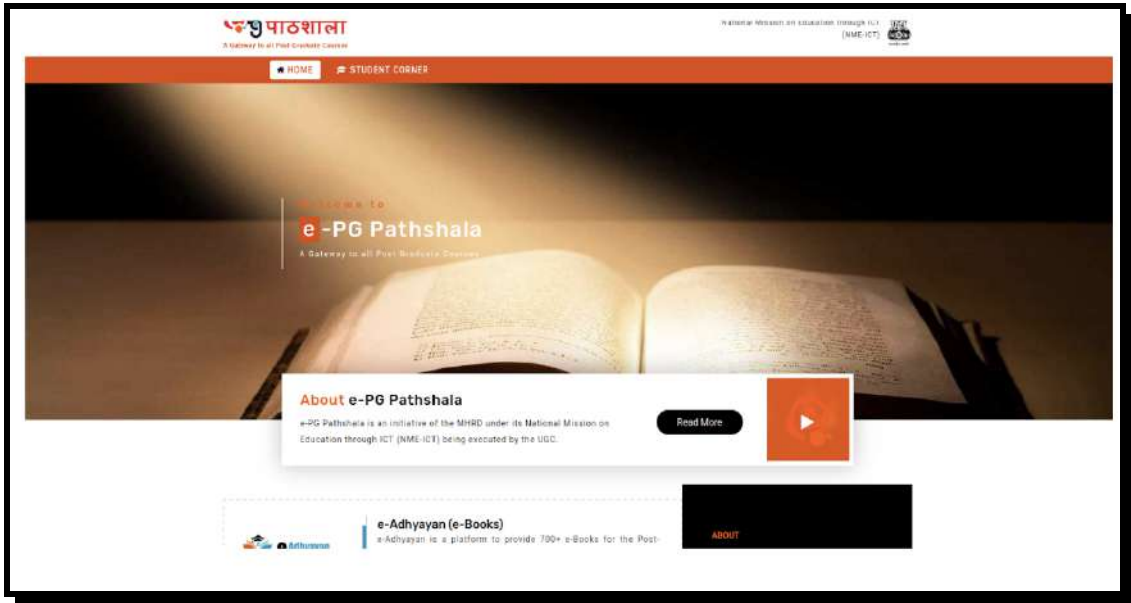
पाठशाला
A Gateway to all Post Graduate Courses

National Mission on Education through ICT (NME-ICT)

HOME STUDENT CORNER

Welcome to
e-PG Pathshala
A Gateway to all Post Graduate Courses

About e-PG Pathshala
e-PG Pathshala is an initiative of the MHRD under its National Mission on Education through ICT (NME-ICT) being executed by the UGC.

Read More

Adhyayan

e-Adhyayan (e-Books)
e-Adhyayan is a platform to provide 700+ e-Books for the Post-

ABOUT